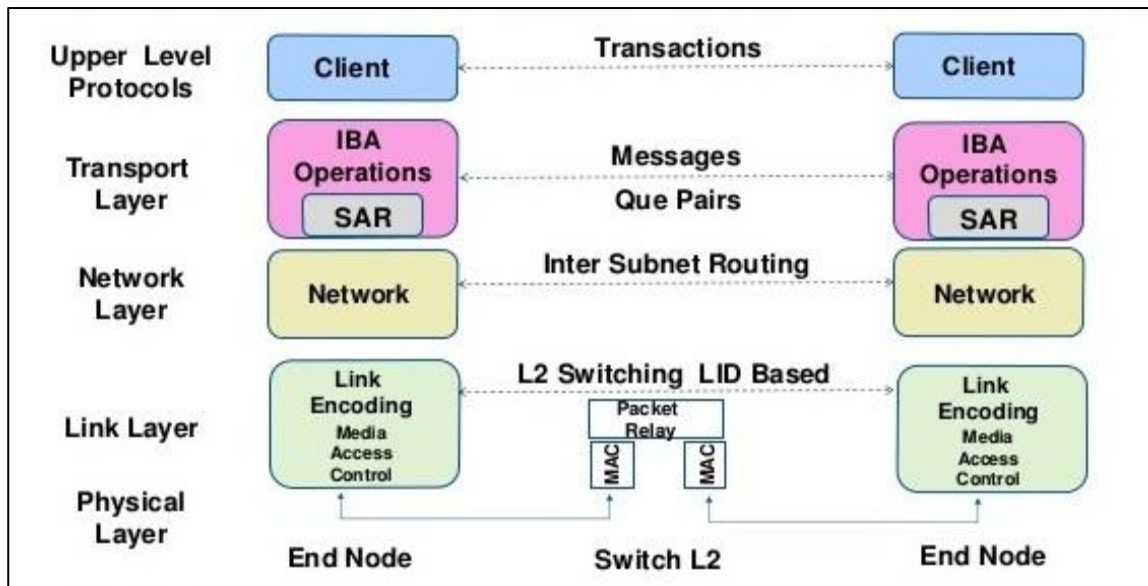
Upper Level Protocols

Client

Transactions

Client

Transport Layer

IBA Operations

SAR

Messages

Que Pairs

IBA Operations

SAR

Network Layer

Network

Inter Subnet Routing

Network

Link Layer

Link Encoding

Media Access Control

L2 Switching LID Based

Packet Relay

MAC

MAC

Link Encoding

Media Access Control

Physical Layer

End Node

Switch L2

End Node